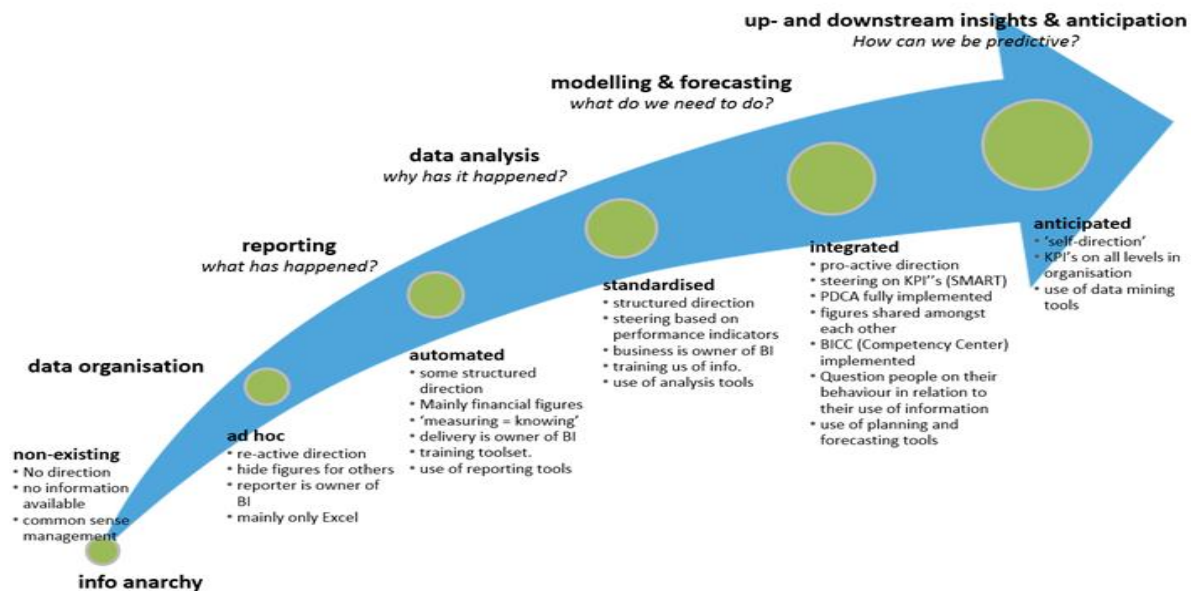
up- and downstream insights & anticipation
*How can we be predictive?*

modelling & forecasting
*what do we need to do?*

data analysis
*why has it happened?*

reporting
*what has happened?*

data organisation

non-existing
- No direction
- no information available
- common sense management

info anarchy

ad hoc
- re-active direction
- hide figures for others
- reporter is owner of BI
- mainly only Excel

automated
- some structured direction
- Mainly financial figures
- 'measuring = knowing'
- delivery is owner of BI
- training toolset.
- use of reporting tools

standardised
- structured direction
- steering based on performance indicators
- business is owner of BI
- training us of info.
- use of analysis tools

integrated
- pro-active direction
- steering on KPI''s (SMART)
- PDCA fully implemented
- figures shared amongst each other
- BICC (Competency Center) implemented
- Question people on their behaviour in relation to their use of information
- use of planning and forecasting tools

anticipated
- 'self-direction'
- KPI's on all levels in organisation
- use of data mining tools